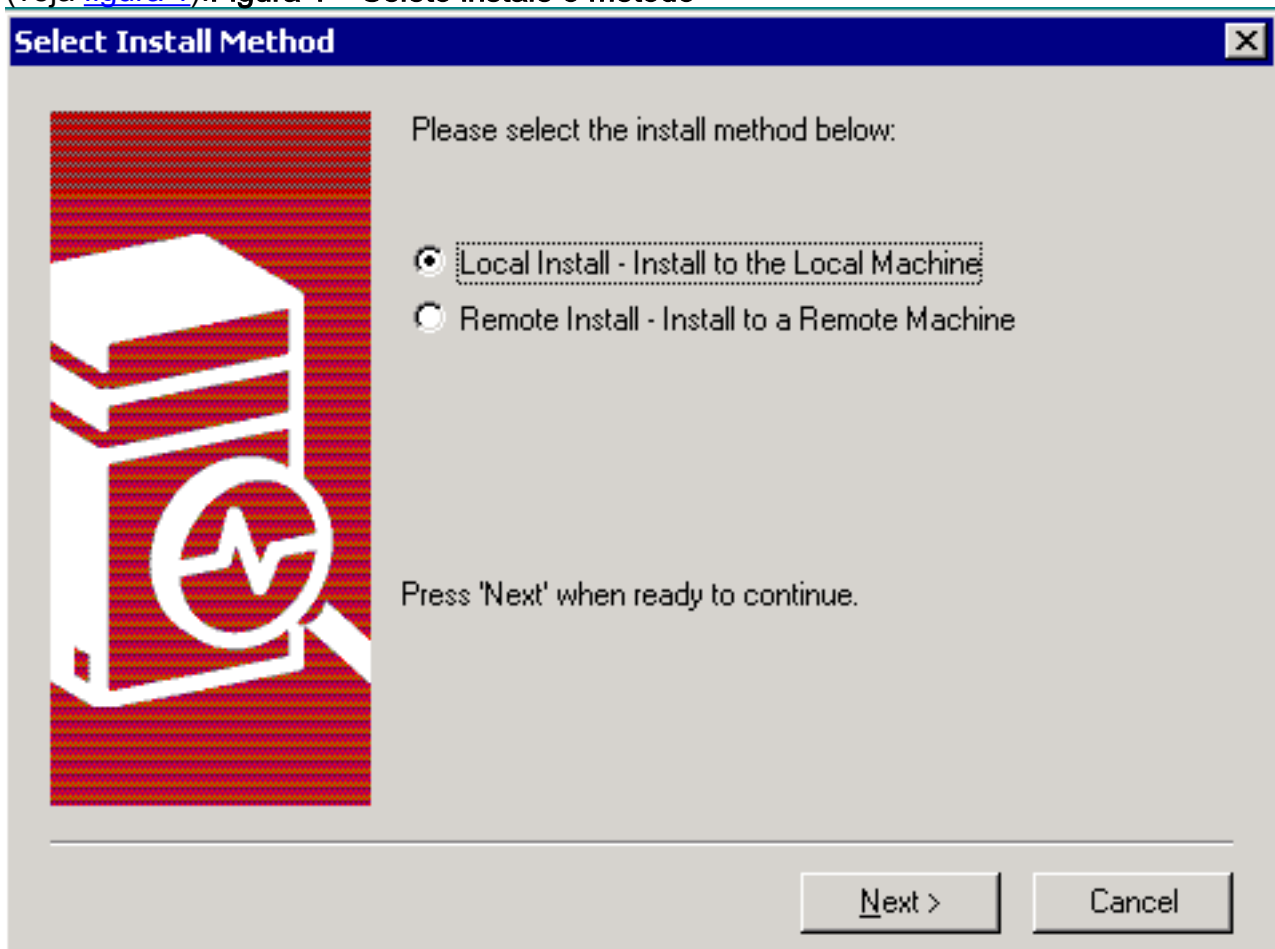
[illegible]

Select Install Method

Please select the install method below:

Local Install - Install to the Local Machine

Remote Install - Install to a Remote Machine

Press 'Next' when ready to continue.

Next >

Cancel